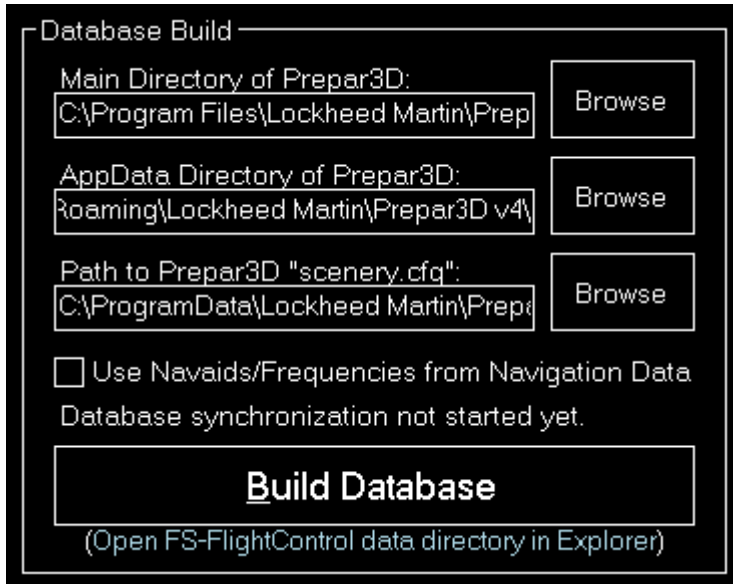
Database Build

Main Directory of Prepar3D:

C:\Program Files\Lockheed Martin\Prep

Browse

AppData Directory of Prepar3D:

Roaming\Lockheed Martin\Prepar3D v4\

Browse

Path to Prepar3D "scenery.cfg":

C:\ProgramData\Lockheed Martin\Prepa

Browse

Use Navaids/Frequencies from Navigation Data

Database synchronization not started yet.

Build Database

(Open FS-FlightControl data directory in Explorer)